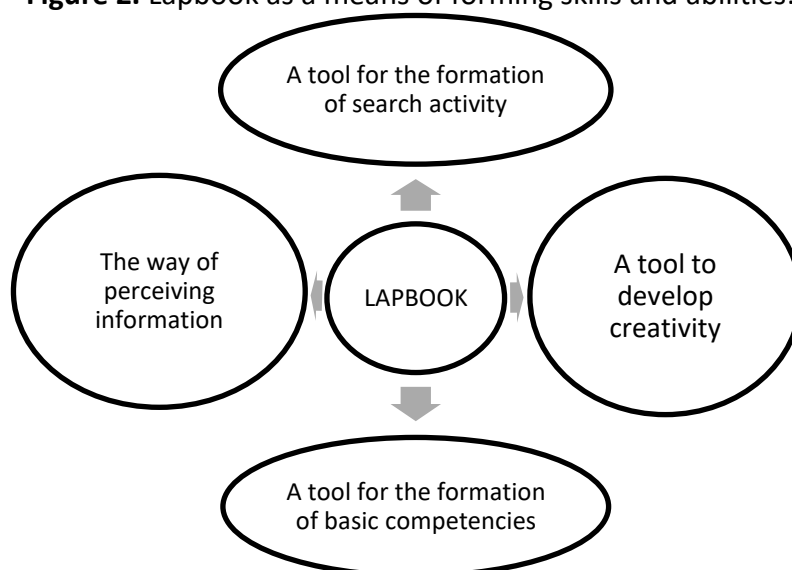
**Figure 2.** Lapbook as a means of forming skills and abilities.

A tool for the formation of search activity

The way of perceiving information

LAPBOOK

A tool to develop creativity

A tool for the formation of basic competencies